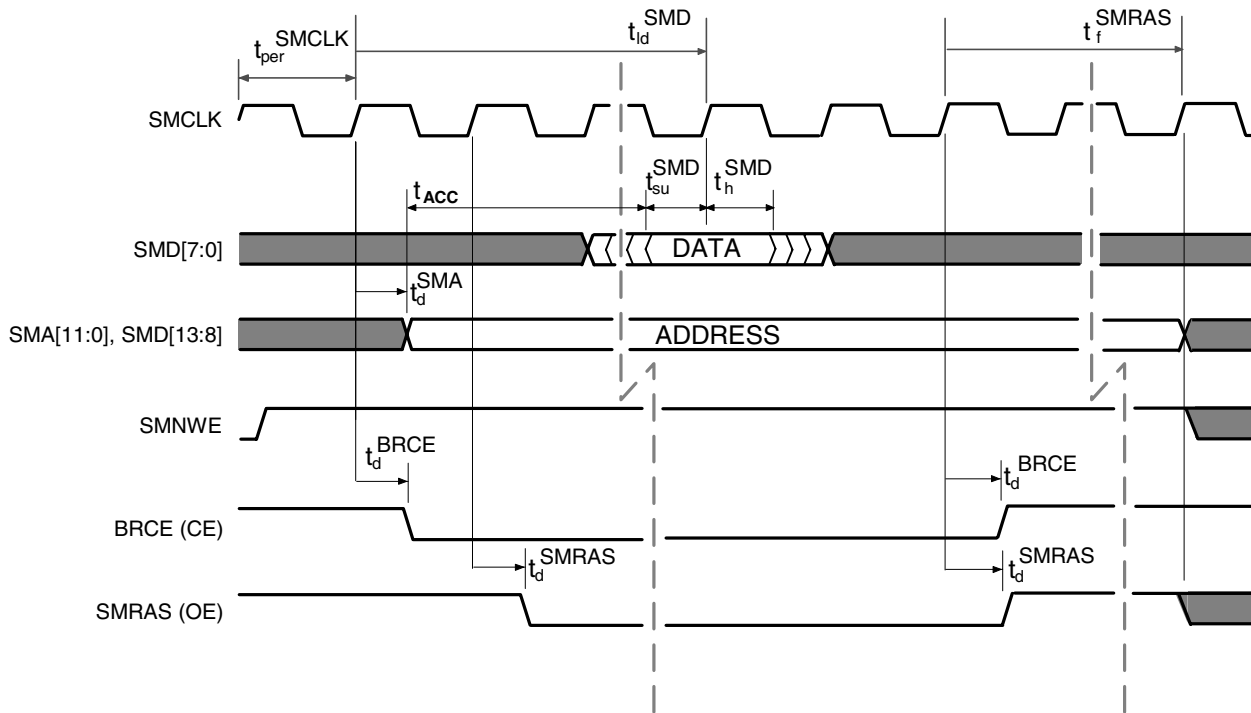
$t_{per}^{SMCLK}$

$t_{ld}^{SMD}$

$t_{f}^{SMRAS}$

SMCLK

$t_{ACC}$

$t_{su}^{SMD}$

$t_{h}^{SMD}$

SMD[7:0]

DATA

$t_{d}^{SMA}$

SMA[11:0], SMD[13:8]

ADDRESS

SMNWE

$t_{d}^{BRCE}$

$t_{d}^{BRCE}$

BRCE (CE)

$t_{d}^{SMRAS}$

$t_{d}^{SMRAS}$

SMRAS (OE)